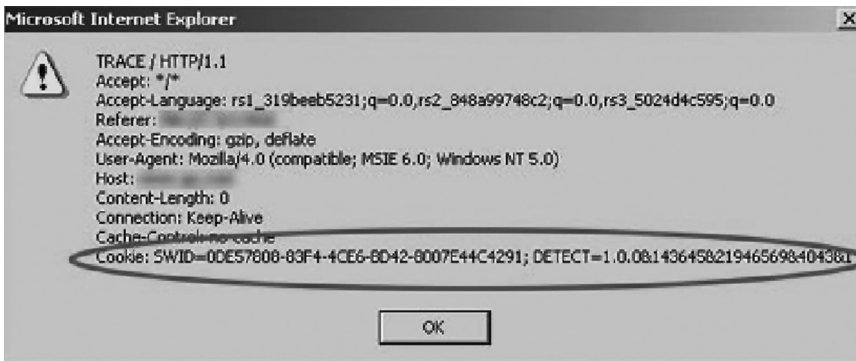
Microsoft Internet Explorer

TRACE / HTTP/1.1
Accept: */*
Accept-Language: rs1_319beeb5231;q=0.0,rs2_848a99748c2;q=0.0,rs3_5024d4c595;q=0.0
Referer: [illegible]
Accept-Encoding: gzip, deflate
User-Agent: Mozilla/4.0 (compatible; MSIE 6.0; Windows NT 5.0)
Host: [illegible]
Content-Length: 0
Connection: Keep-Alive
Cache-Control: no-cache
Cookie: SWID=0DE57808-83F4-4CE6-BD42-8007E44C4291; DETECT=1.0.0&143645&219465698&4043&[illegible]

OK